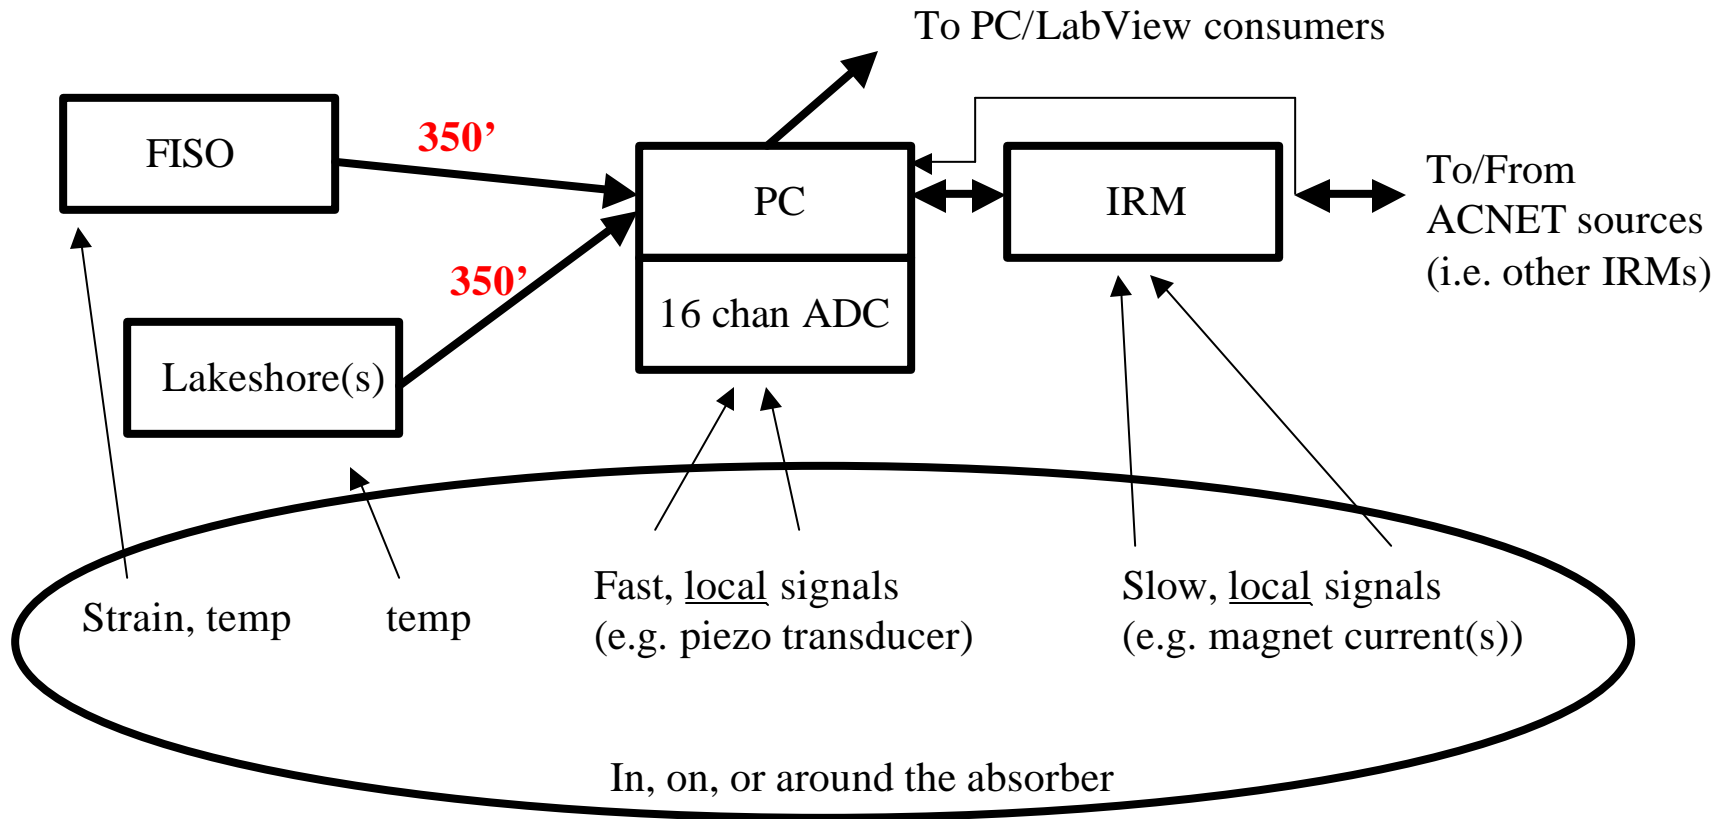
To PC/LabView consumers

FISO

350’

PC

IRM

To/From ACNET sources (i.e. other IRMs)

350’

16 chan ADC

Lakeshore(s)

Strain, temp

temp

Fast, local signals (e.g. piezo transducer)

Slow, local signals (e.g. magnet current(s))

In, on, or around the absorber